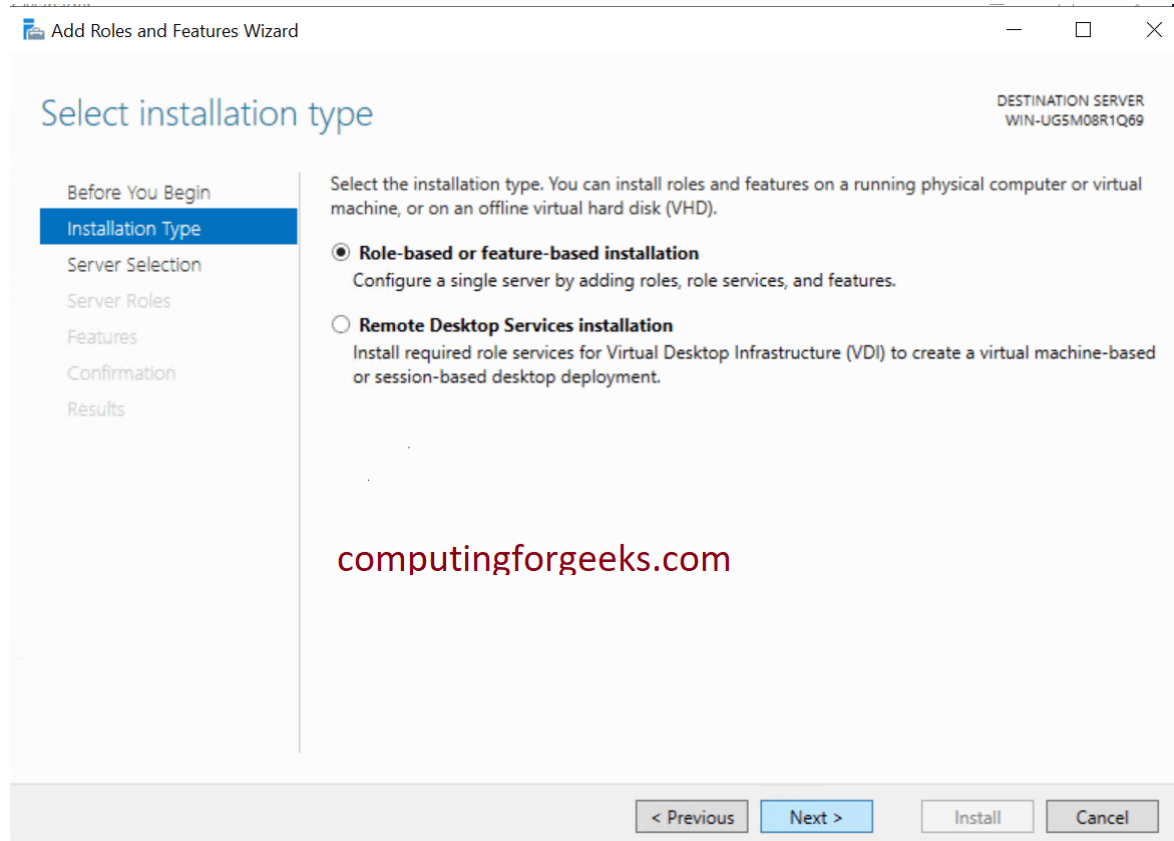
Add Roles and Features Wizard

Select installation type

DESTINATION SERVER
WIN-UG5M08R1Q69

Before You Begin
Installation Type
Server Selection
Server Roles
Features
Confirmation
Results

Select the installation type. You can install roles and features on a running physical computer or virtual machine, or on an offline virtual hard disk (VHD).

Role-based or feature-based installation
Configure a single server by adding roles, role services, and features.

Remote Desktop Services installation
Install required role services for Virtual Desktop Infrastructure (VDI) to create a virtual machine-based or session-based desktop deployment.

computingforgeeks.com

< Previous
Next >
Install
Cancel